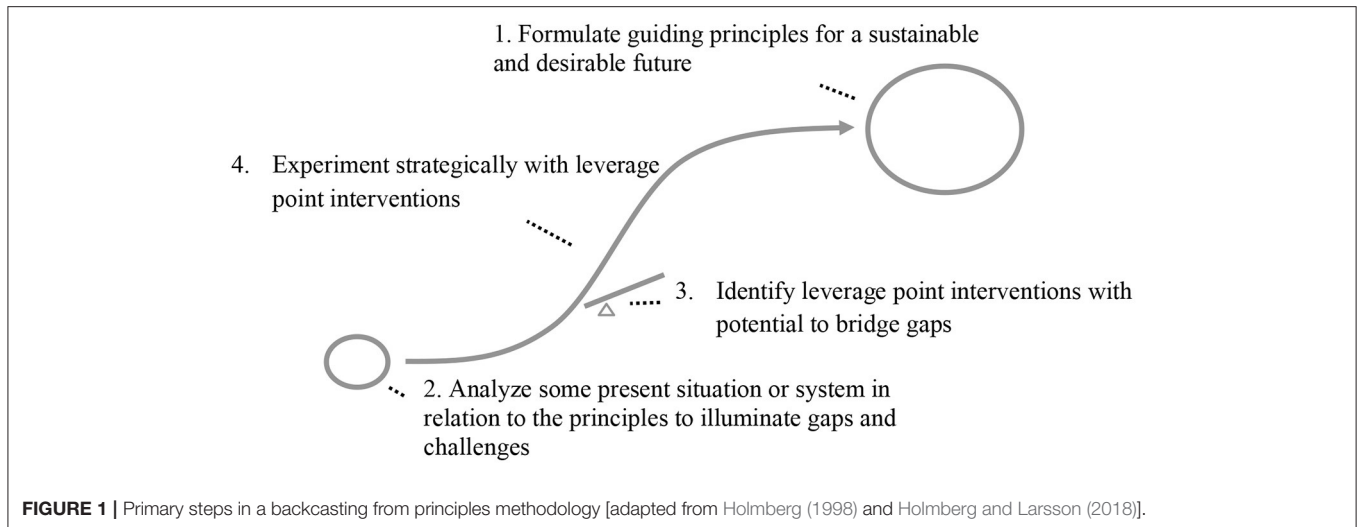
1. Formulate guiding principles for a sustainable and desirable future

4. Experiment strategically with leverage point interventions

3. Identify leverage point interventions with potential to bridge gaps

2. Analyze some present situation or system in relation to the principles to illuminate gaps and challenges

**FIGURE 1 |** Primary steps in a backcasting from principles methodology [adapted from Holmberg (1998) and Holmberg and Larsson (2018)].